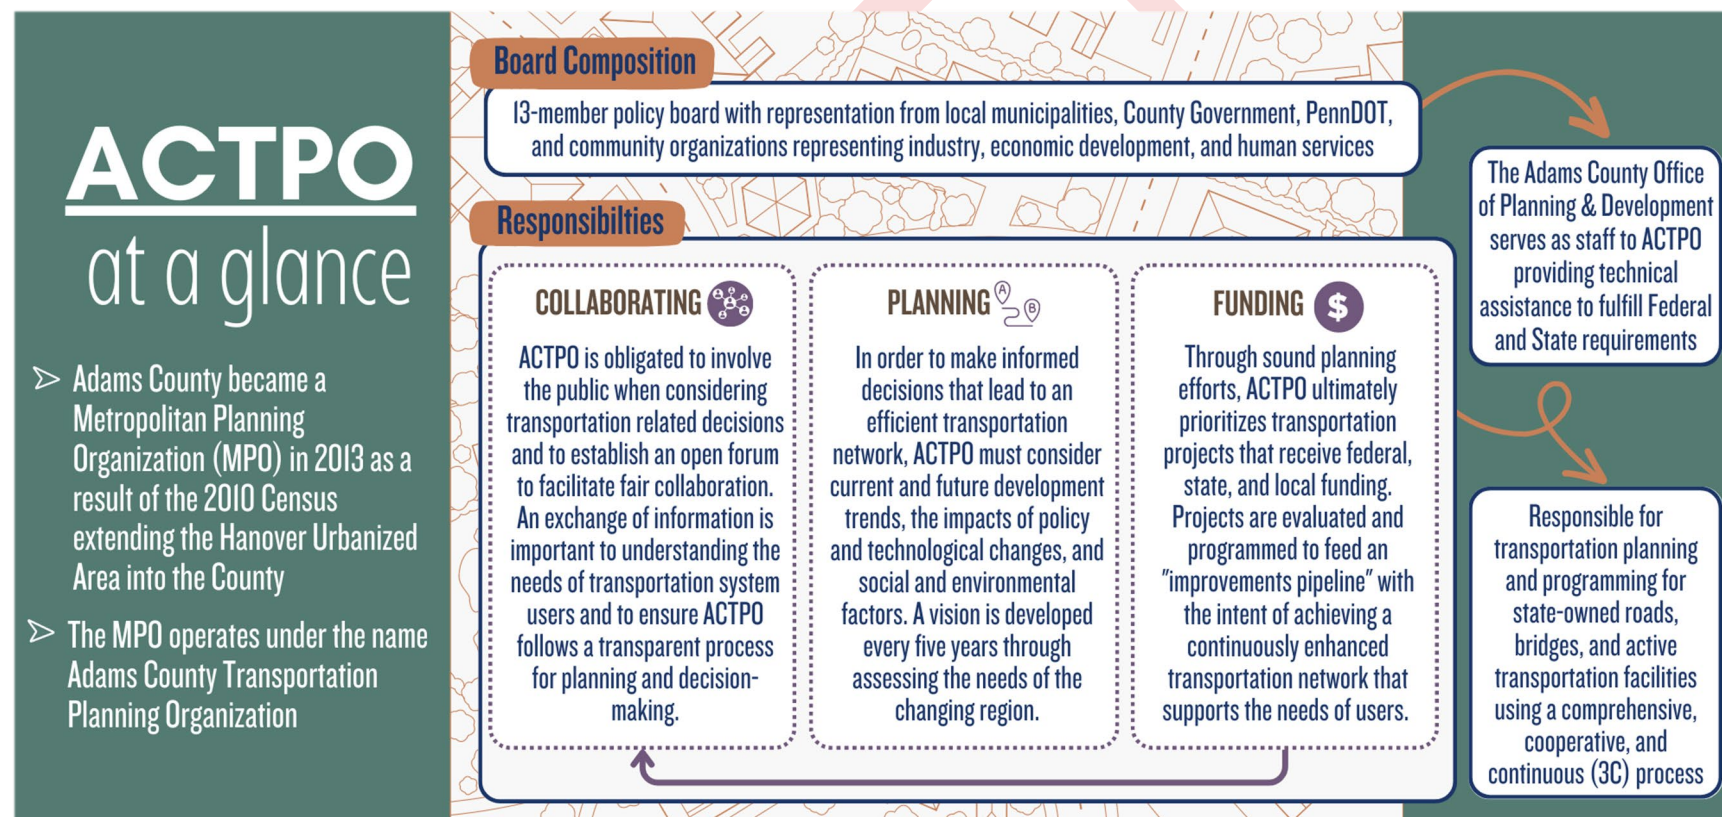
ACTPO
at a glance

➢ Adams County became a Metropolitan Planning Organization (MPO) in 2013 as a result of the 2010 Census extending the Hanover Urbanized Area into the County

➢ The MPO operates under the name Adams County Transportation Planning Organization

Board Composition

13-member policy board with representation from local municipalities, County Government, PennDOT, and community organizations representing industry, economic development, and human services

Responsibilties

COLLABORATING

ACTPO is obligated to involve the public when considering transportation related decisions and to establish an open forum to facilitate fair collaboration. An exchange of information is important to understanding the needs of transportation system users and to ensure ACTPO follows a transparent process for planning and decision-making.

PLANNING

In order to make informed decisions that lead to an efficient transportation network, ACTPO must consider current and future development trends, the impacts of policy and technological changes, and social and environmental factors. A vision is developed every five years through assessing the needs of the changing region.

FUNDING

Through sound planning efforts, ACTPO ultimately prioritizes transportation projects that receive federal, state, and local funding. Projects are evaluated and programmed to feed an "improvements pipeline" with the intent of achieving a continuously enhanced transportation network that supports the needs of users.

The Adams County Office of Planning & Development serves as staff to ACTPO providing technical assistance to fulfill Federal and State requirements

Responsible for transportation planning and programming for state-owned roads, bridges, and active transportation facilities using a comprehensive, cooperative, and continuous (3C) process